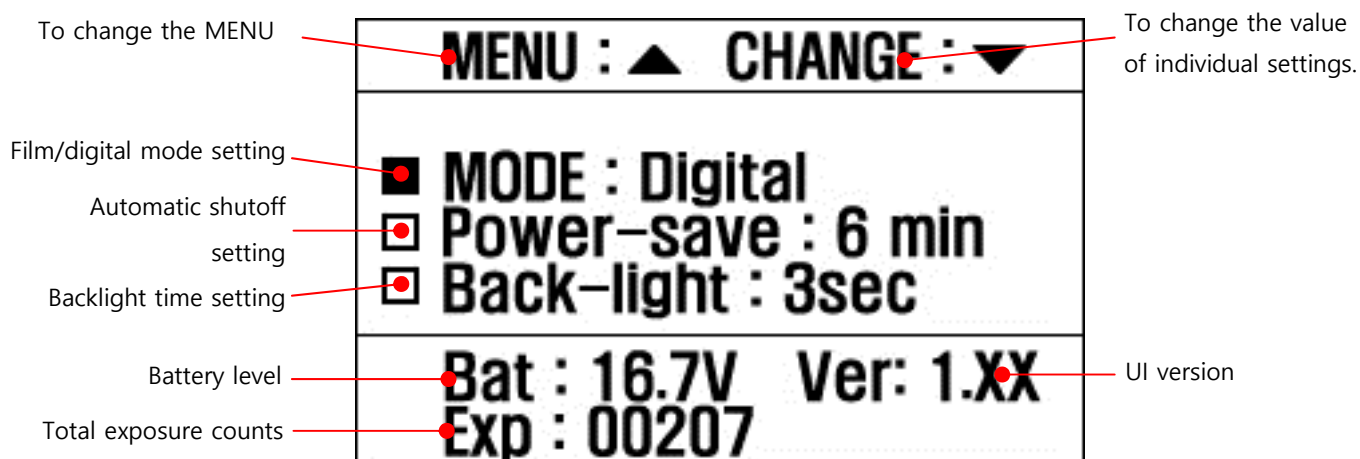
To change the MENU

MENU : ▲ CHANGE : ▼

To change the value of individual settings.

Film/digital mode setting

Automatic shutoff setting

Backlight time setting

MODE : Digital
Power-save : 6 min
Back-light : 3sec

Battery level

Total exposure counts

Bat : 16.7V Ver: 1.XX
Exp : 00207

UI version